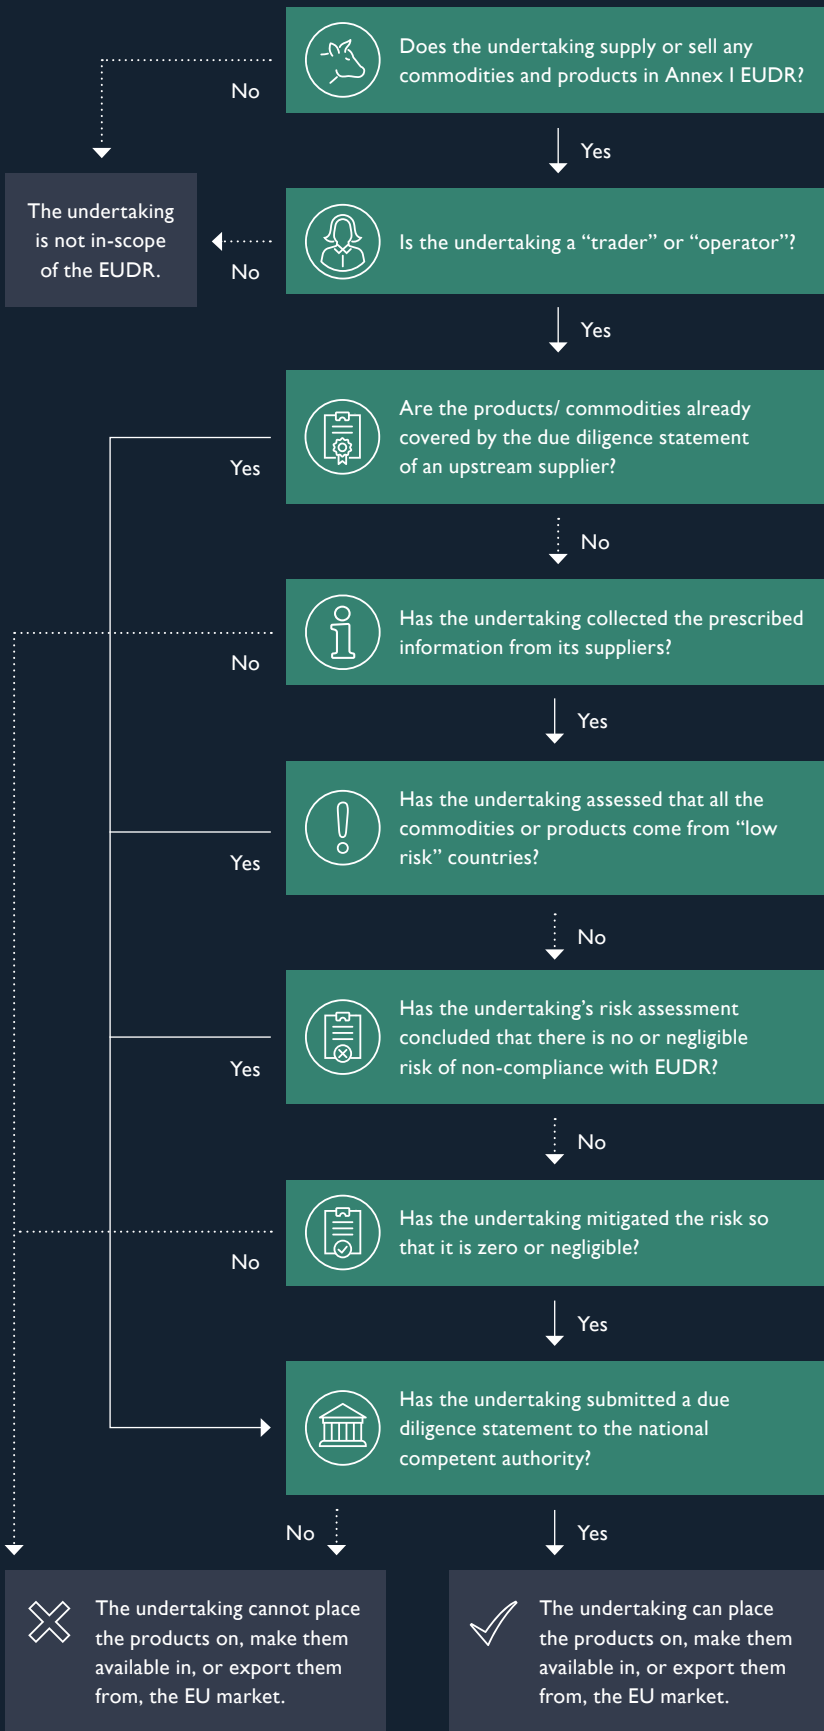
Does the undertaking supply or sell any commodities and products in Annex I EUDR?

No

Yes

The undertaking is not in-scope of the EUDR.

Is the undertaking a “trader” or “operator”?

No

Yes

Are the products/ commodities already covered by the due diligence statement of an upstream supplier?

Yes

No

Has the undertaking collected the prescribed information from its suppliers?

No

Yes

Has the undertaking assessed that all the commodities or products come from “low risk” countries?

Yes

No

Has the undertaking’s risk assessment concluded that there is no or negligible risk of non-compliance with EUDR?

Yes

No

Has the undertaking mitigated the risk so that it is zero or negligible?

No

Yes

Has the undertaking submitted a due diligence statement to the national competent authority?

No

Yes

The undertaking cannot place the products on, make them available in, or export them from, the EU market.

The undertaking can place the products on, make them available in, or export them from, the EU market.